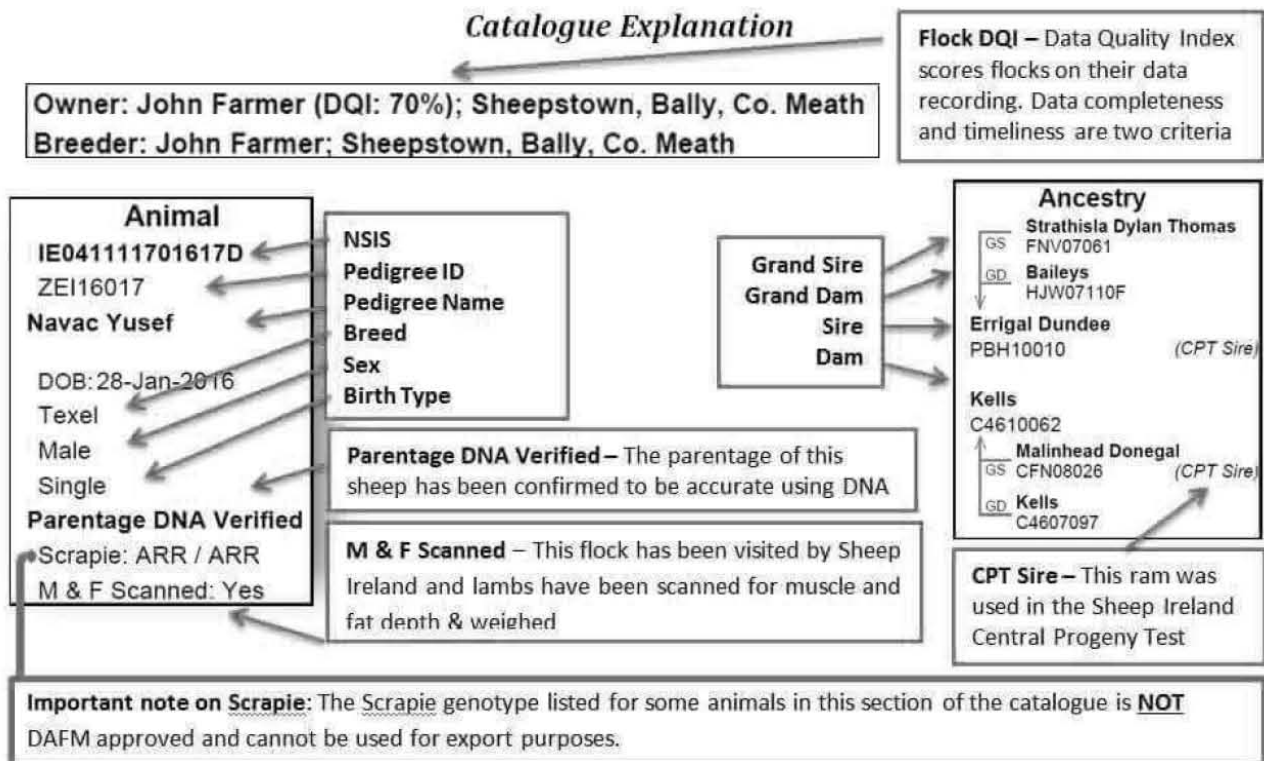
Catalogue Explanation

Flock DQI – Data Quality Index scores flocks on their data recording. Data completeness and timeliness are two criteria

Owner: John Farmer (DQI: 70%); Sheepstown, Bally, Co. Meath
Breeder: John Farmer; Sheepstown, Bally, Co. Meath

Animal
IE041111701617D
ZEI16017
Navac Yusef
DOB: 28-Jan-2016
Texel
Male
Single
Parentage DNA Verified
Scrapie: ARR / ARR
M & F Scanned: Yes

NSIS
Pedigree ID
Pedigree Name
Breed
Sex
Birth Type

Parentage DNA Verified – The parentage of this sheep has been confirmed to be accurate using DNA

M & F Scanned – This flock has been visited by Sheep Ireland and lambs have been scanned for muscle and fat depth & weighed

Grand Sire
Grand Dam
Sire
Dam

Ancestry
GS Strathisla Dylan Thomas
FNV07061
GD Baileys
HJW07110F
Errigal Dundee
PBH10010 (CPT Sire)
Kells
C4610062
GS Malinhead Donegal
CFN08026 (CPT Sire)
GD Kells
C4607097

CPT Sire – This ram was used in the Sheep Ireland Central Progeny Test

Important note on Scrapie: The Scrapie genotype listed for some animals in this section of the catalogue is NOT DAFM approved and cannot be used for export purposes.